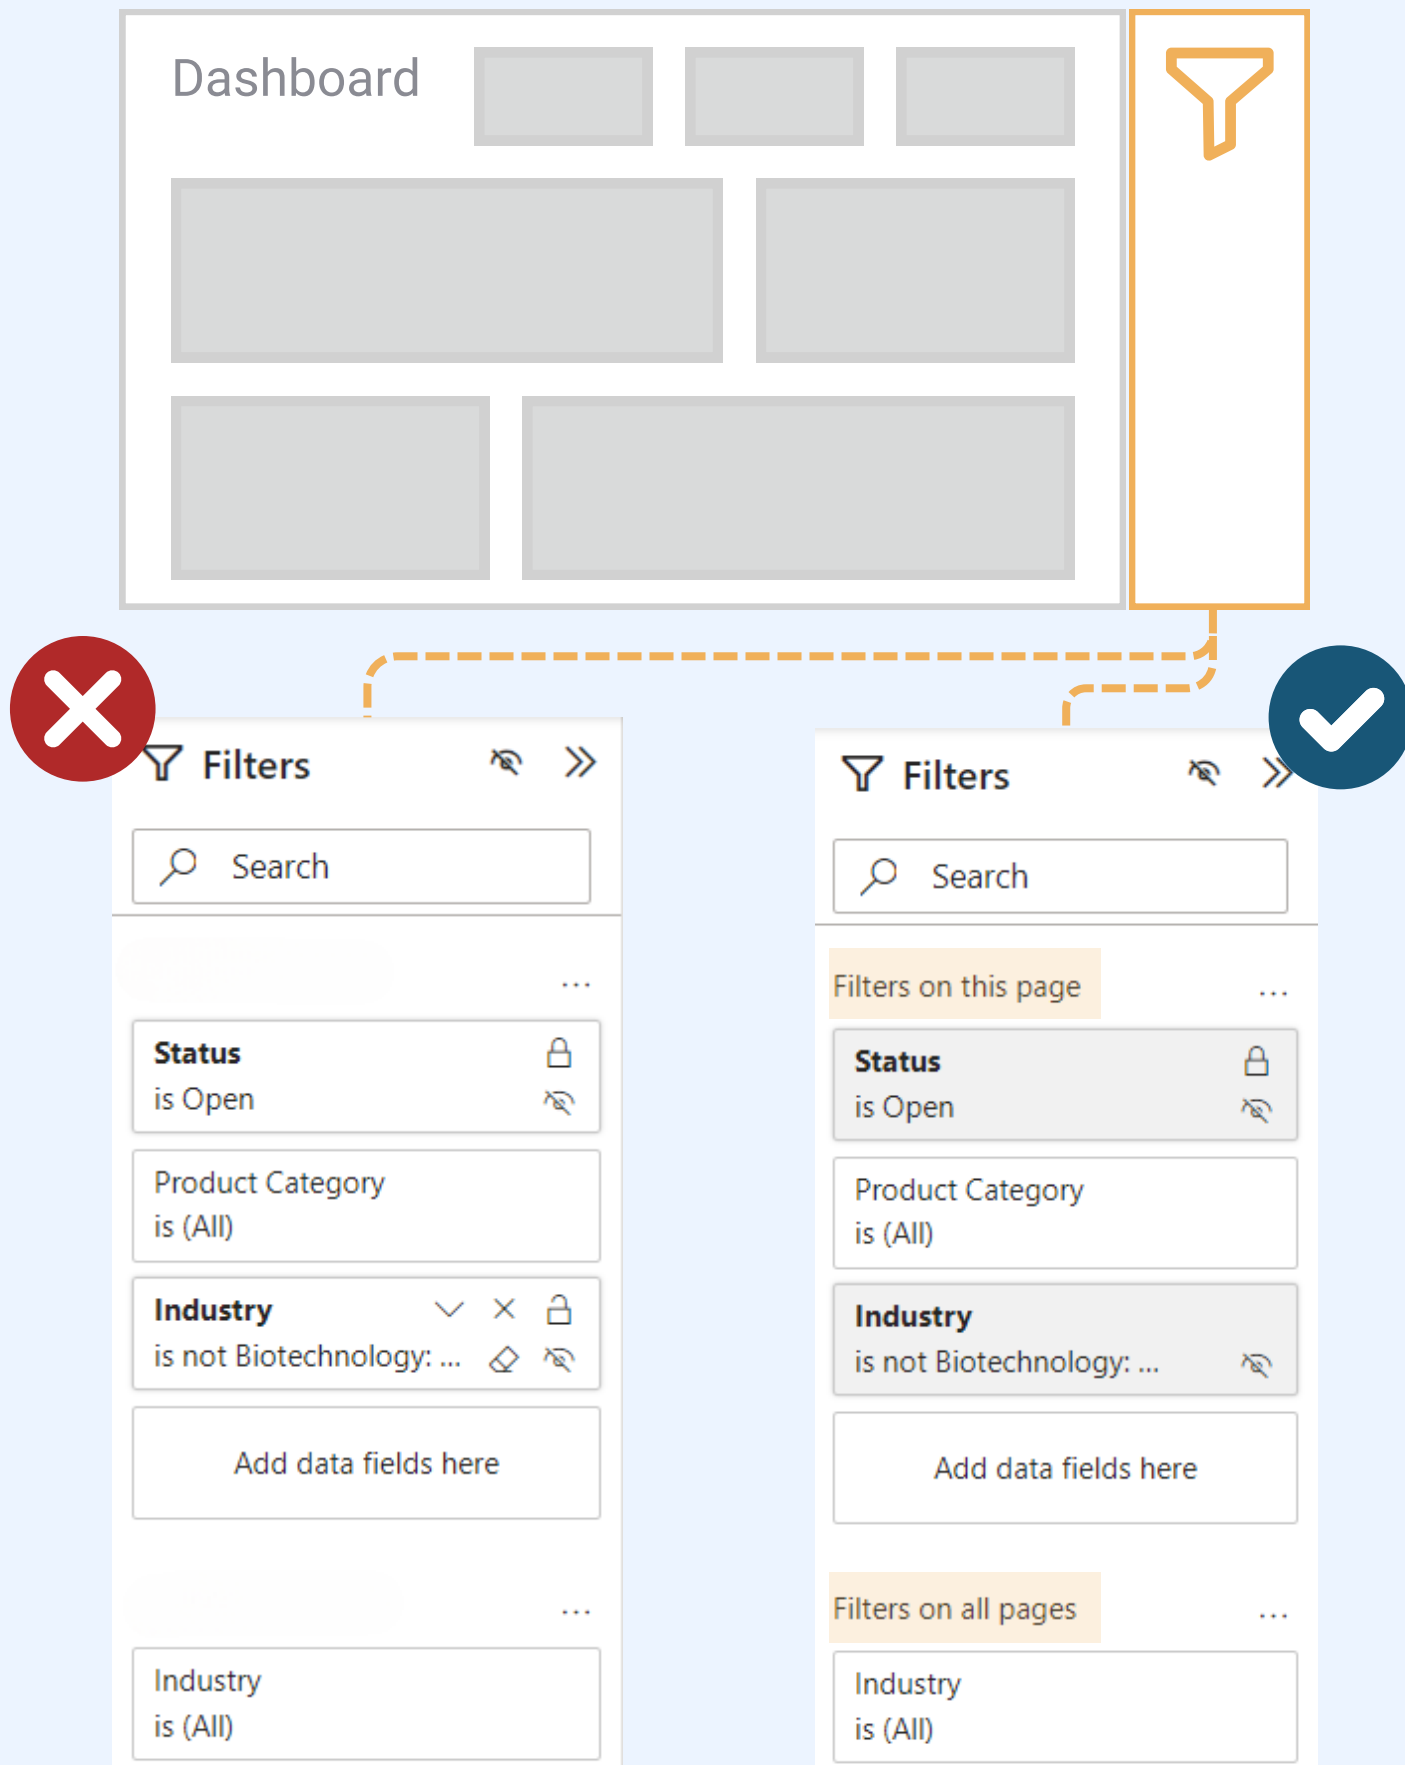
Dashboard

Filters

Search

...

Status
is Open

Product Category
is (All)

Industry
is not Biotechnology: ...

Add data fields here

...

Industry
is (All)

Filters

Search

Filters on this page ...

Status
is Open

Product Category
is (All)

Industry
is not Biotechnology: ...

Add data fields here

Filters on all pages ...

Industry
is (All)